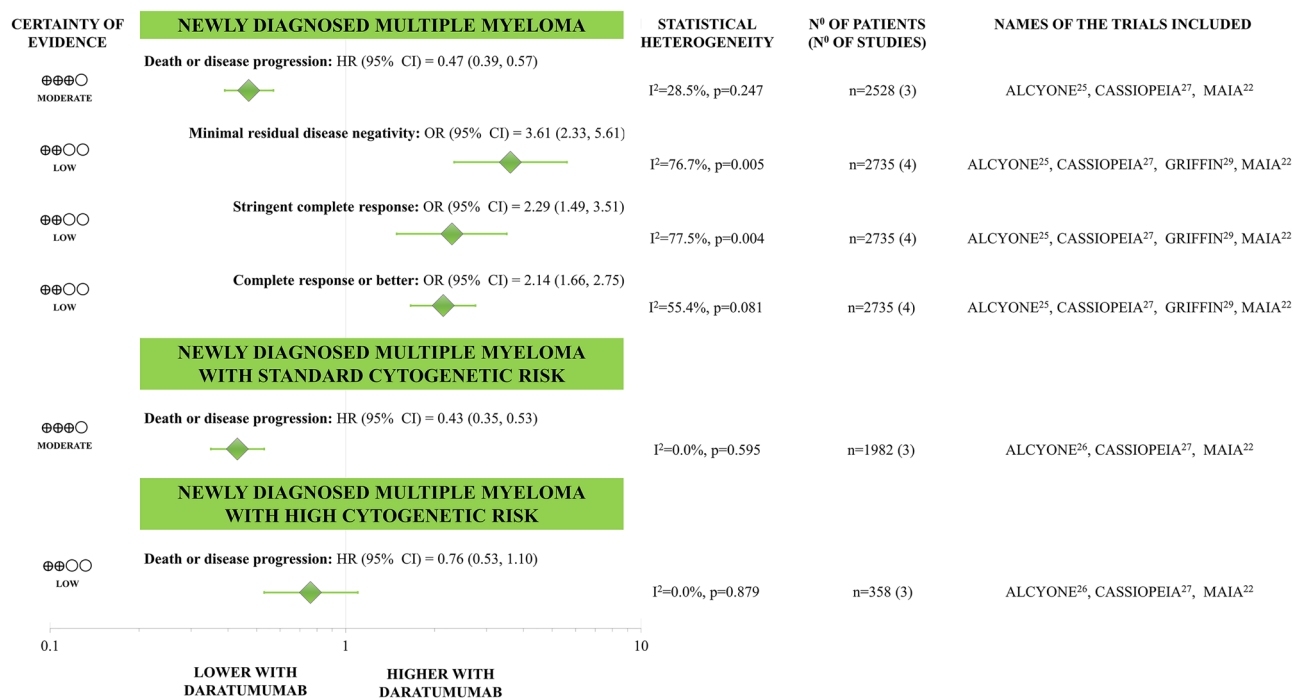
CERTAINTY OF EVIDENCE

NEWLY DIAGNOSED MULTIPLE MYELOMA

STATISTICAL HETEROGENEITY

N$^0$ OF PATIENTS (N$^0$ OF STUDIES)

NAMES OF THE TRIALS INCLUDED

⊕⊕⊕○ MODERATE

Death or disease progression: HR (95% CI) = 0.47 (0.39, 0.57)

I$^2$=28.5%, p=0.247

n=2528 (3)

ALCYONE$^{25}$, CASSIOPEIA$^{27}$, MAIA$^{22}$

⊕⊕○○ LOW

Minimal residual disease negativity: OR (95% CI) = 3.61 (2.33, 5.61)

I$^2$=76.7%, p=0.005

n=2735 (4)

ALCYONE$^{25}$, CASSIOPEIA$^{27}$, GRIFFIN$^{29}$, MAIA$^{22}$

⊕⊕○○ LOW

Stringent complete response: OR (95% CI) = 2.29 (1.49, 3.51)

I$^2$=77.5%, p=0.004

n=2735 (4)

ALCYONE$^{25}$, CASSIOPEIA$^{27}$, GRIFFIN$^{29}$, MAIA$^{22}$

⊕⊕○○ LOW

Complete response or better: OR (95% CI) = 2.14 (1.66, 2.75)

I$^2$=55.4%, p=0.081

n=2735 (4)

ALCYONE$^{25}$, CASSIOPEIA$^{27}$, GRIFFIN$^{29}$, MAIA$^{22}$

NEWLY DIAGNOSED MULTIPLE MYELOMA WITH STANDARD CYTOGENETIC RISK

⊕⊕⊕○ MODERATE

Death or disease progression: HR (95% CI) = 0.43 (0.35, 0.53)

I$^2$=0.0%, p=0.595

n=1982 (3)

ALCYONE$^{26}$, CASSIOPEIA$^{27}$, MAIA$^{22}$

NEWLY DIAGNOSED MULTIPLE MYELOMA WITH HIGH CYTOGENETIC RISK

⊕⊕○○ LOW

Death or disease progression: HR (95% CI) = 0.76 (0.53, 1.10)

I$^2$=0.0%, p=0.879

n=358 (3)

ALCYONE$^{26}$, CASSIOPEIA$^{27}$, MAIA$^{22}$

0.1 1 10

LOWER WITH DARATUMUMAB

HIGHER WITH DARATUMUMAB